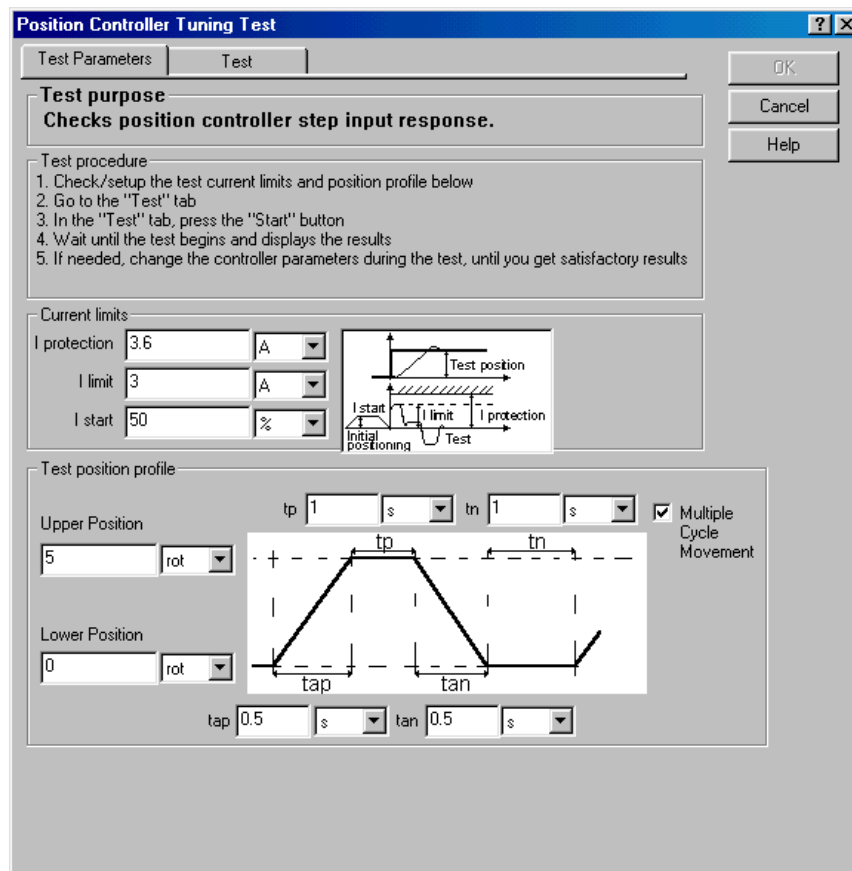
Position Controller Tuning Test

?

Test Parameters

Test

OK

Cancel

Help

Test purpose

Checks position controller step input response.

Test procedure

1. Check/setup the test current limits and position profile below
2. Go to the "Test" tab
3. In the "Test" tab, press the "Start" button
4. Wait until the test begins and displays the results
5. If needed, change the controller parameters during the test, until you get satisfactory results

Current limits

I protection 3.6 A

I limit 3 A

I start 50 %

Test position

I start

I limit

I protection

Initial positioning

Test

Test position profile

tp 1 s

tn 1 s

Multiple Cycle Movement

Upper Position

5 rot

tp

tn

Lower Position

0 rot

tap

tan

tap 0.5 s

tan 0.5 s